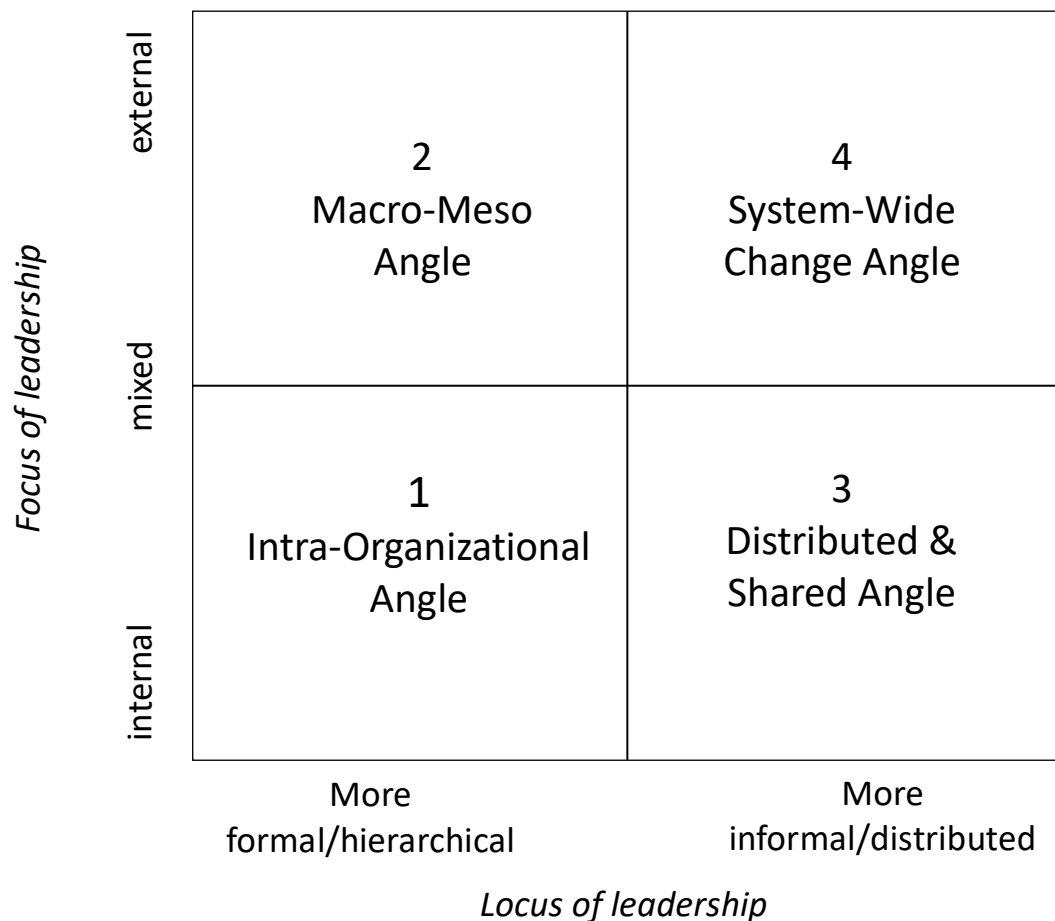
Focus of leadership

external

mixed

internal

2
Macro-Meso
Angle

4
System-Wide
Change Angle

1
Intra-Organizational
Angle

3
Distributed &
Shared Angle

More
formal/hierarchical

More
informal/distributed

Locus of leadership